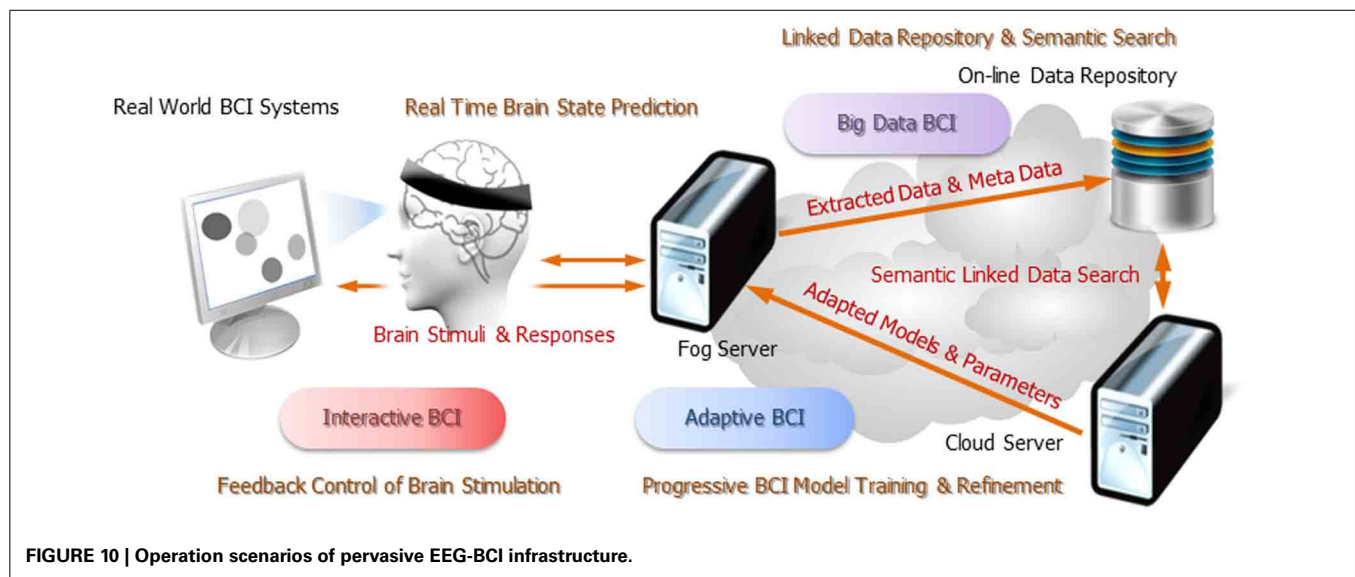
Linked Data Repository & Semantic Search

On-line Data Repository

Real World BCI Systems

Real Time Brain State Prediction

Big Data BCI

Extracted Data & Meta Data

Semantic Linked Data Search

Adapted Models & Parameters

Brain Stimuli & Responses

Fog Server

Interactive BCI

Adaptive BCI

Cloud Server

Feedback Control of Brain Stimulation

Progressive BCI Model Training & Refinement

FIGURE 10 | Operation scenarios of pervasive EEG-BCI infrastructure.